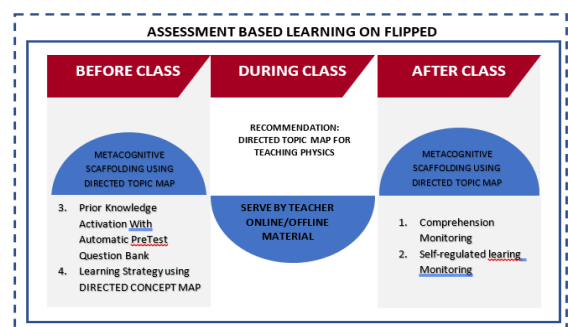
ASSESSMENT BASED LEARNING ON FLIPPED

BEFORE CLASS

DURING CLASS

AFTER CLASS

METACOGNITIVE SCAFFOLDING USING DIRECTED TOPIC MAP

3. Prior Knowledge Activation With Automatic PreTest Question Bank
4. Learning Strategy using DIRECTED CONCEPT MAP

RECOMMENDATION: DIRECTED TOPIC MAP FOR TEACHING PHYSICS

SERVE BY TEACHER ONLINE/OFFLINE MATERIAL

METACOGNITIVE SCAFFOLDING USING DIRECTED TOPIC MAP

1. Comprehension Monitoring
2. Self-regulated learing Monitoring